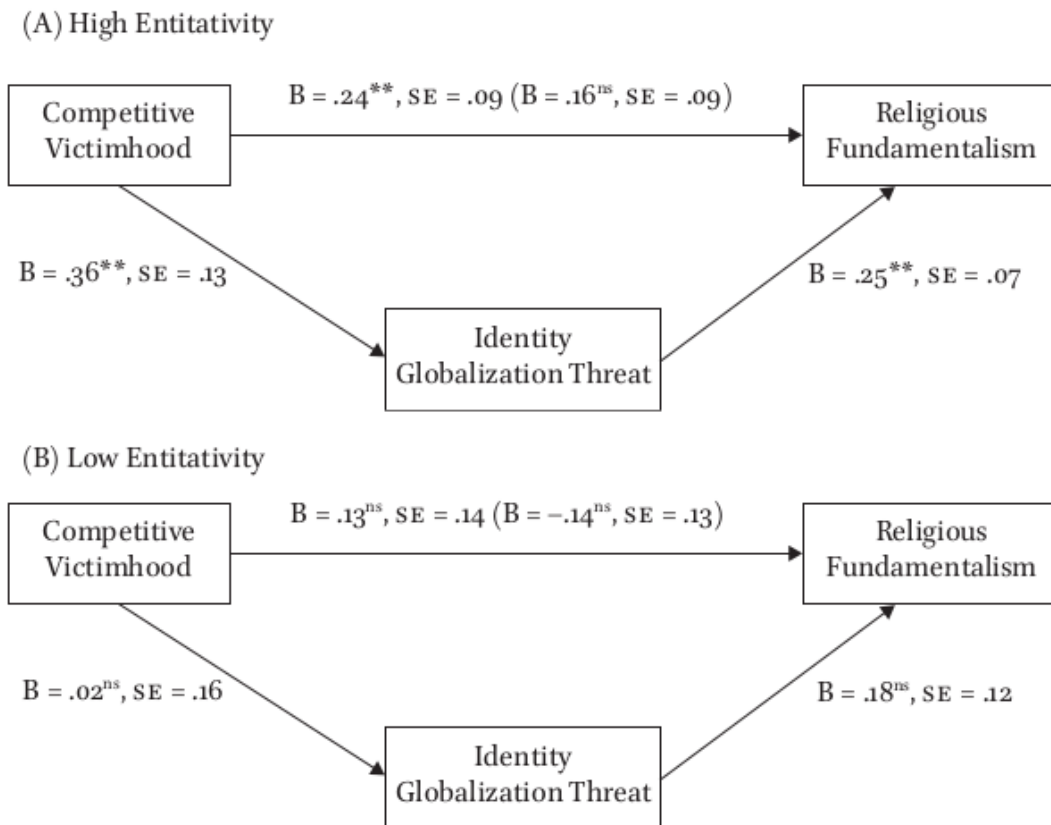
(A) High Entitativity

Competitive Victimhood

B = .24**, SE = .09 (B = .16$^{ns}$, SE = .09)

Religious Fundamentalism

B = .36**, SE = .13

B = .25**, SE = .07

Identity Globalization Threat

(B) Low Entitativity

Competitive Victimhood

B = .13$^{ns}$, SE = .14 (B = –.14$^{ns}$, SE = .13)

Religious Fundamentalism

B = .02$^{ns}$, SE = .16

B = .18$^{ns}$, SE = .12

Identity Globalization Threat